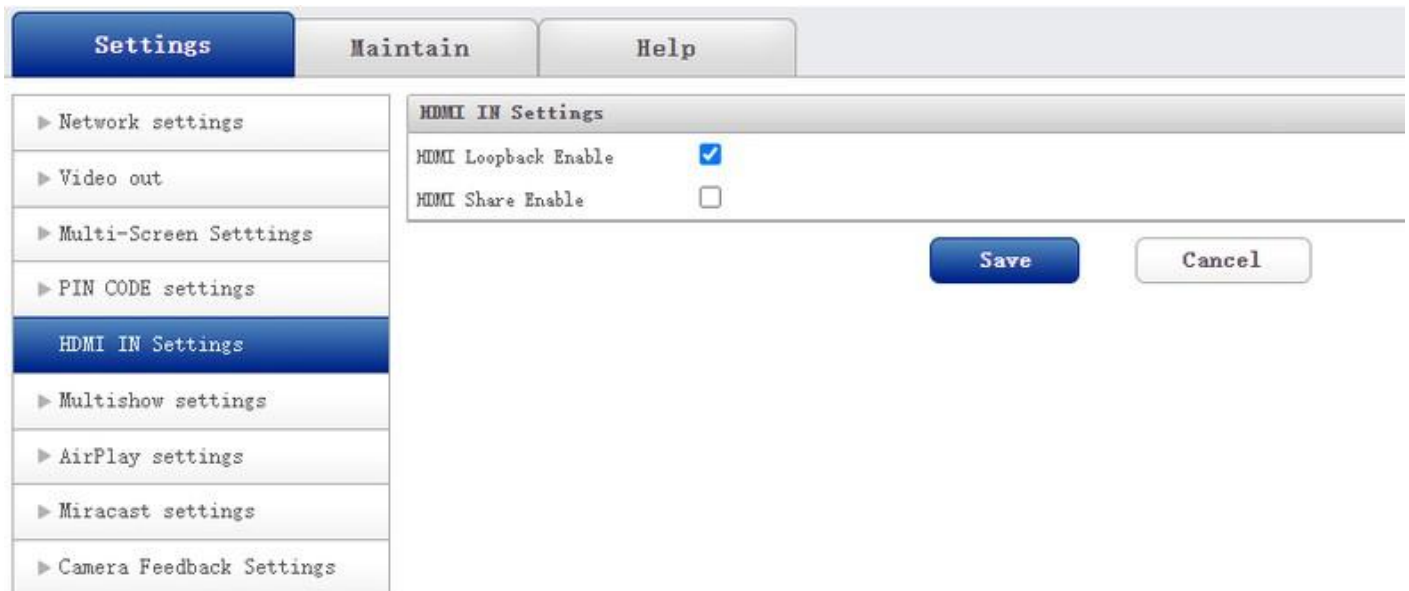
Settings
Maintain
Help

▶ Network settings
▶ Video out
▶ Multi-Screen Setttings
▶ PIN CODE settings
HDMI IN Settings
▶ Multishow settings
▶ AirPlay settings
▶ Miracast settings
▶ Camera Feedback Settings

HDMI IN Settings
HDMI Loopback Enable
HDMI Share Enable

Save
Cancel